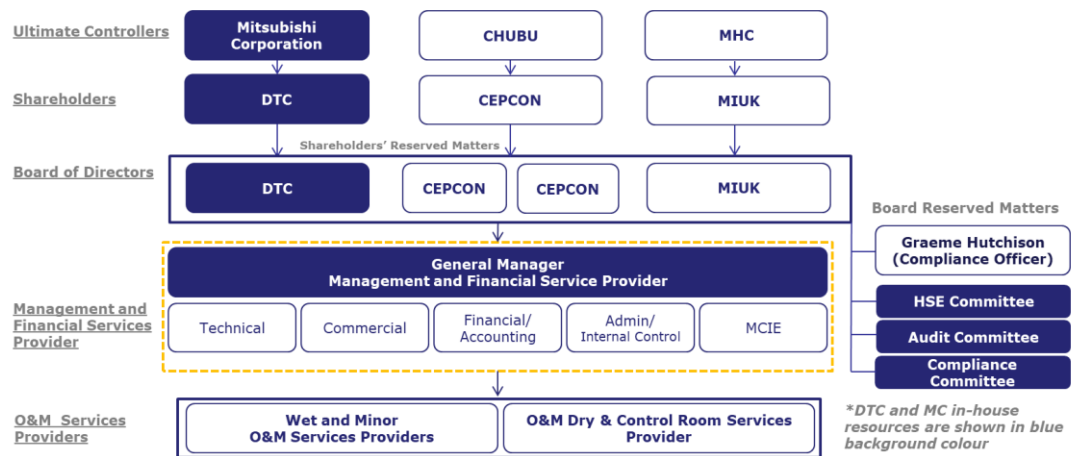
Ultimate Controllers

Mitsubishi Corporation

CHUBU

MHC

Shareholders

DTC

CEPCON

MIUK

Shareholders' Reserved Matters

Board of Directors

DTC

CEPCON

CEPCON

MIUK

Board Reserved Matters

Graeme Hutchison (Compliance Officer)

HSE Committee

Audit Committee

Compliance Committee

Management and Financial Services Provider

General Manager
Management and Financial Service Provider

Technical

Commercial

Financial/ Accounting

Admin/ Internal Control

MCIE

O&M Services Providers

Wet and Minor O&M Services Providers

O&M Dry & Control Room Services Provider

*DTC and MC in-house resources are shown in blue background colour